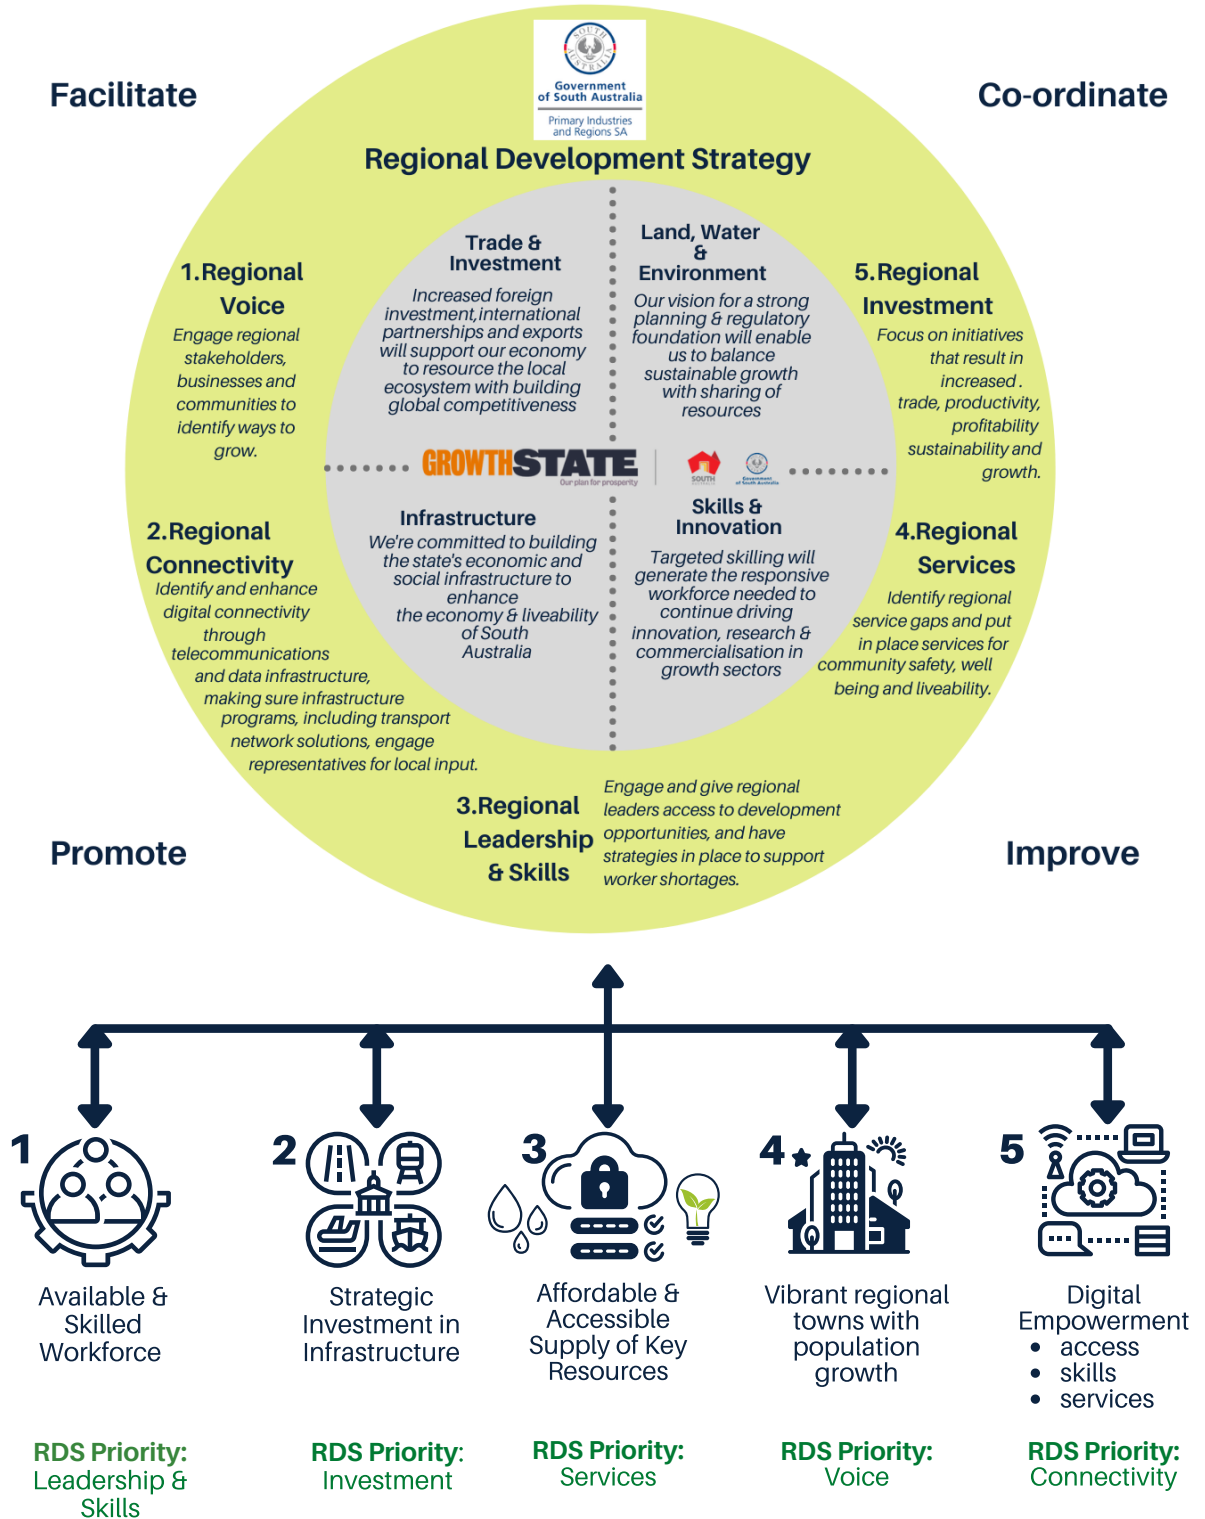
Facilitate

Co-ordinate

Government of South Australia

Primary Industries and Regions SA

Regional Development Strategy

1.Regional Voice

Engage regional stakeholders, businesses and communities to identify ways to grow.

Trade & Investment

Increased foreign investment,international partnerships and exports will support our economy to resource the local ecosystem with building global competitiveness

Land, Water & Environment

Our vision for a strong planning & regulatory foundation will enable us to balance sustainable growth with sharing of resources

5.Regional Investment

Focus on initiatives that result in increased . trade, productivity, profitability sustainability and growth.

GROWTHSTATE Our plan for prosperity

SOUTH AUSTRALIA

Government of South Australia

2.Regional Connectivity

Identify and enhance digital connectivity through telecommunications and data infrastructure, making sure infrastructure programs, including transport network solutions, engage representatives for local input.

Infrastructure

We're committed to building the state's economic and social infrastructure to enhance the economy & liveability of South Australia

Skills & Innovation

Targeted skilling will generate the responsive workforce needed to continue driving innovation, research & commercialisation in growth sectors

4.Regional Services

Identify regional service gaps and put in place services for community safety, well being and liveability.

3.Regional Leadership & Skills

Engage and give regional leaders access to development opportunities, and have strategies in place to support worker shortages.

Promote

Improve

1
Available & Skilled Workforce

2
Strategic Investment in Infrastructure

3
Affordable & Accessible Supply of Key Resources

4
Vibrant regional towns with population growth

5
Digital Empowerment
• access
• skills
• services

RDS Priority: Leadership & Skills

RDS Priority: Investment

RDS Priority: Services

RDS Priority: Voice

RDS Priority: Connectivity